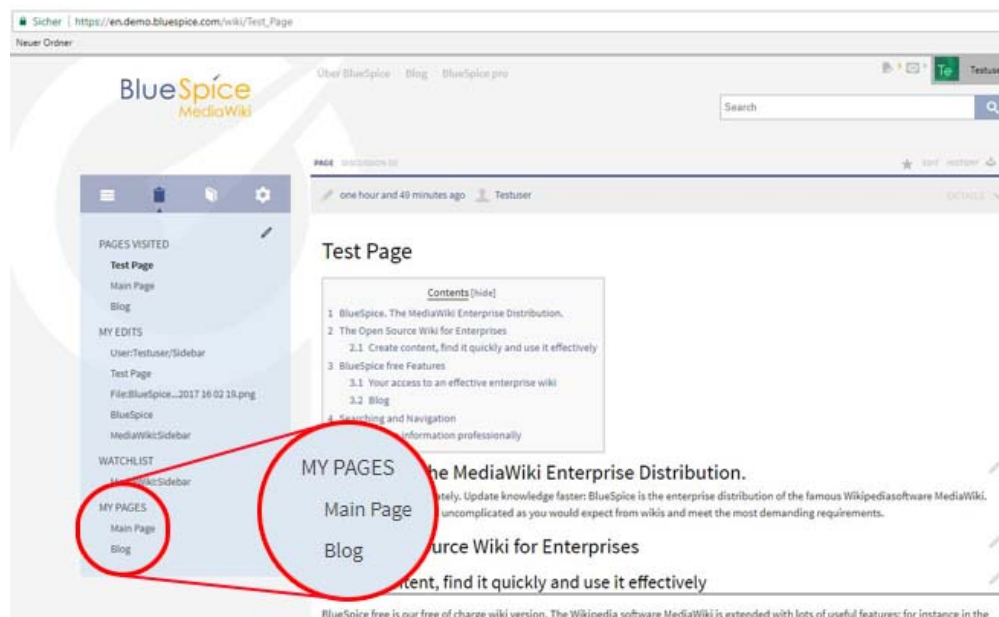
Sicher | https://en.demo.bluespice.com/wiki/Test_Page
Neuer Ordner

BlueSpice MediaWiki

Über BlueSpice Blog BlueSpice pro

Te Testuser

Search

PAGE DISCUSSION

EDIT HISTORY

one hour and 49 minutes ago Testuser

DETAILS

PAGES VISITED
Test Page
Main Page
Blog
MY EDITS
User:Testuser/Sidebar
Test Page
File:BlueSpice...2017 16 02 19.png
BlueSpice
MediaWiki:Sidebar
WATCHLIST
MediaWiki:Sidebar
MY PAGES
Main Page
Blog

Test Page

Contents [hide]
1 BlueSpice. The MediaWiki Enterprise Distribution.
2 The Open Source Wiki for Enterprises
2.1 Create content, find it quickly and use it effectively
3 BlueSpice free Features
3.1 Your access to an effective enterprise wiki
3.2 Blog
4 Searching and Navigation
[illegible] information professionally

MY PAGES
Main Page
Blog

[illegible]he MediaWiki Enterprise Distribution.

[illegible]tely. Update knowledge faster: BlueSpice is the enterprise distribution of the famous Wikipediasoftware MediaWiki. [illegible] uncomplicated as you would expect from wikis and meet the most demanding requirements.

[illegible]urce Wiki for Enterprises

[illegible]ntent, find it quickly and use it effectively

BlueSpice free is our free of charge wiki version. The Wikipedia software MediaWiki is extended with lots of useful features: for instance in the